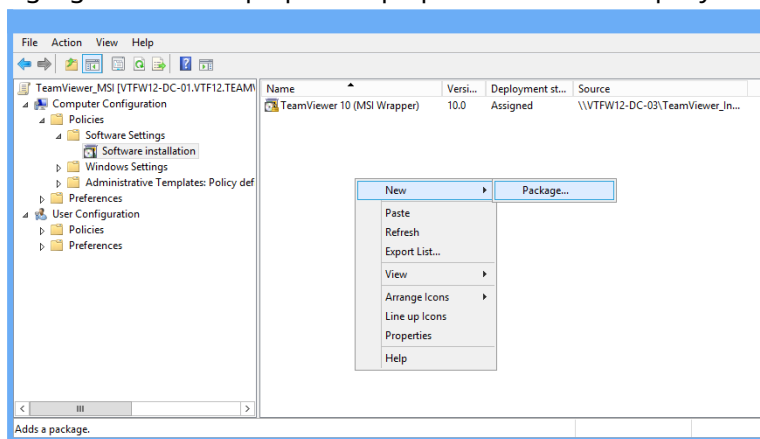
File Action View Help

TeamViewer_MSI [VTFW12-DC-01.VTF12.TEAM\
Computer Configuration
Policies
Software Settings
Software installation
Windows Settings
Administrative Templates: Policy def
Preferences
User Configuration
Policies
Preferences

| Name | Versi... | Deployment st... | Source |
|---|---|---|---|
| TeamViewer 10 (MSI Wrapper) | 10.0 | Assigned | \\VTFW12-DC-03\TeamViewer_In... |

New
Package...
Paste
Refresh
Export List...
View
Arrange Icons
Line up Icons
Properties
Help

III

Adds a package.